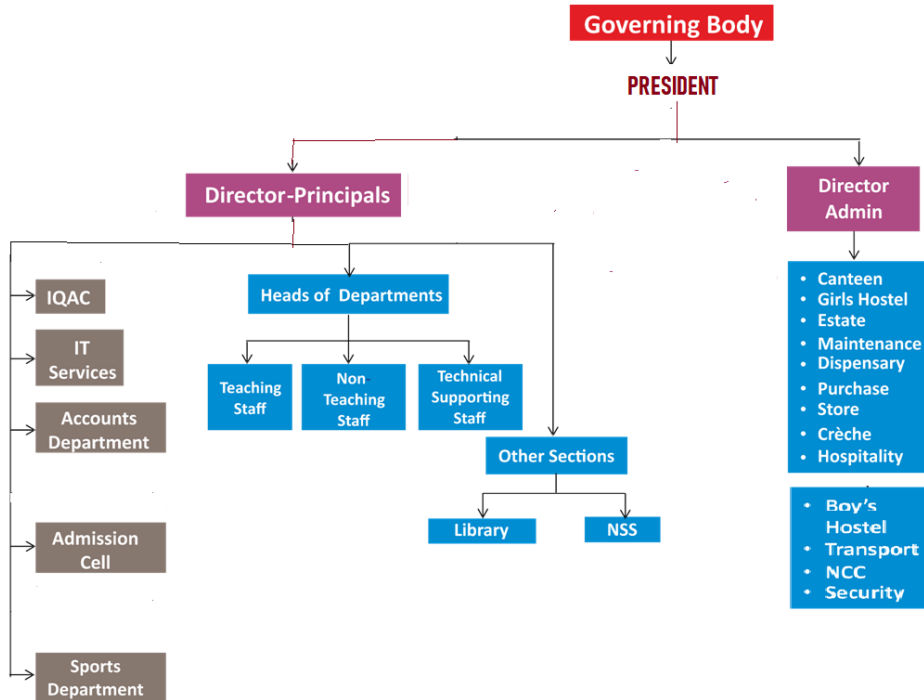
Governing Body

PRESIDENT

Director-Principals

Director Admin

IQAC

IT Services

Accounts Department

Admission Cell

Sports Department

Heads of Departments

Teaching Staff

Non-Teaching Staff

Technical Supporting Staff

Other Sections

Library

NSS

- Canteen
- Girls Hostel
- Estate
- Maintenance
- Dispensary
- Purchase
- Store
- Crèche
- Hospitality

- Boy's Hostel
- Transport
- NCC
- Security